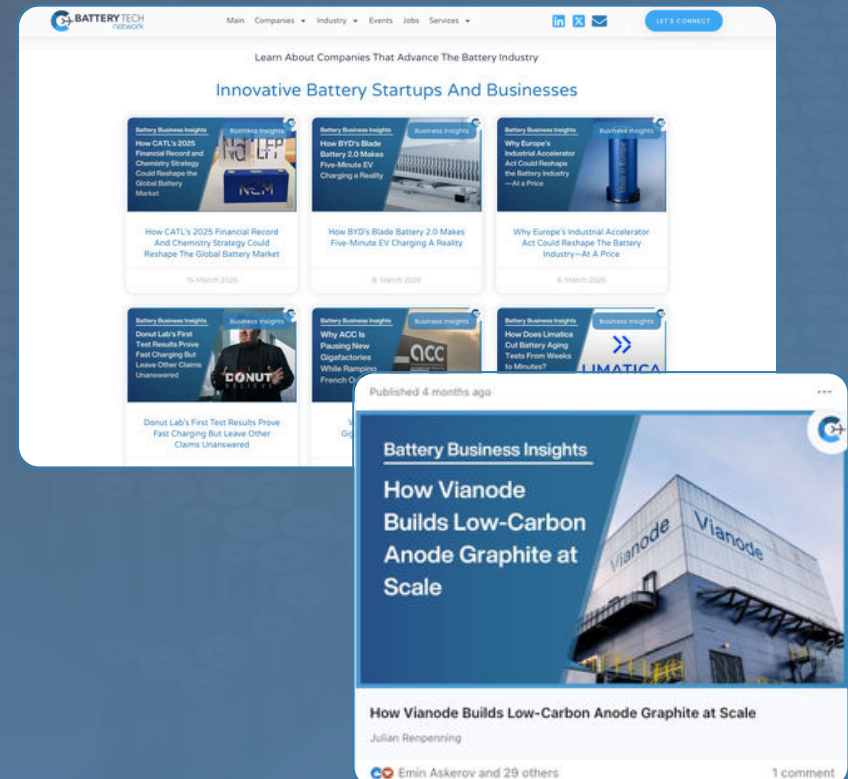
BATTERY TECH network

Main Companies Industry Events Jobs Services

LET'S CONNECT

Learn About Companies That Advance The Battery Industry

Innovative Battery Startups And Businesses

Battery Business Insights
Business Insights
How CATL's 2025 Financial Record and Chemistry Strategy Could Reshape the Global Battery Market

How CATL's 2025 Financial Record And Chemistry Strategy Could Reshape The Global Battery Market

15. March 2026

Battery Business Insights
Business Insights
How BYD's Blade Battery 2.0 Makes Five-Minute EV Charging a Reality

How BYD's Blade Battery 2.0 Makes Five-Minute EV Charging A Reality

8. March 2026

Battery Business Insights
Business Insights
Why Europe's Industrial Accelerator Act Could Reshape the Battery Industry —At a Price

Why Europe's Industrial Accelerator Act Could Reshape The Battery Industry—At A Price

8. March 2026

Battery Business Insights
Business Insights
Donut Lab's First Test Results Prove Fast Charging But Leave Other Claims Unanswered

Donut Lab's First Test Results Prove Fast Charging But Leave Other Claims Unanswered

Battery Business Insights
Business Insights
Why ACC Is Pausing New Gigafactories While Ramping French O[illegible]

Battery Business Insights
Business Insights
How Does Limatica Cut Battery Aging Tests From Weeks to Minutes?

LIMATICA

Published 4 months ago

Battery Business Insights
How Vianode Builds Low-Carbon Anode Graphite at Scale

Vianode Vianode

How Vianode Builds Low-Carbon Anode Graphite at Scale

Julian Renpenning

Emin Askerov and 29 others

1 comment